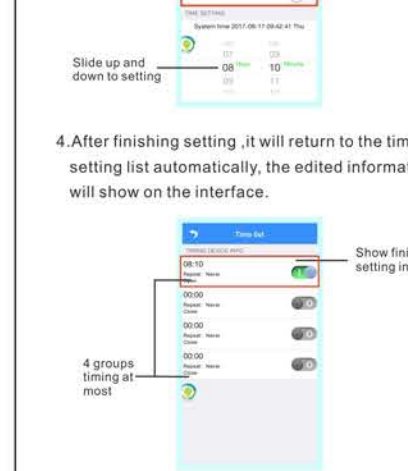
TIME SETTING

System time 2017-08-17 09:42:41 Thu

Slide up and down to setting

07 09

08 Hour 10 Minute

09 11

4.After finishing setting ,it will return to the tim setting list automatically, the edited informat will show on the interface.

Time list

TIMING DEVICE INFO

08:10
Repeat: Never
Open

Show fini setting in

00:00
Repeat: Never
Close

00:00
Repeat: Never
Close

00:00
Repeat: Never
Close

4 groups timing at most